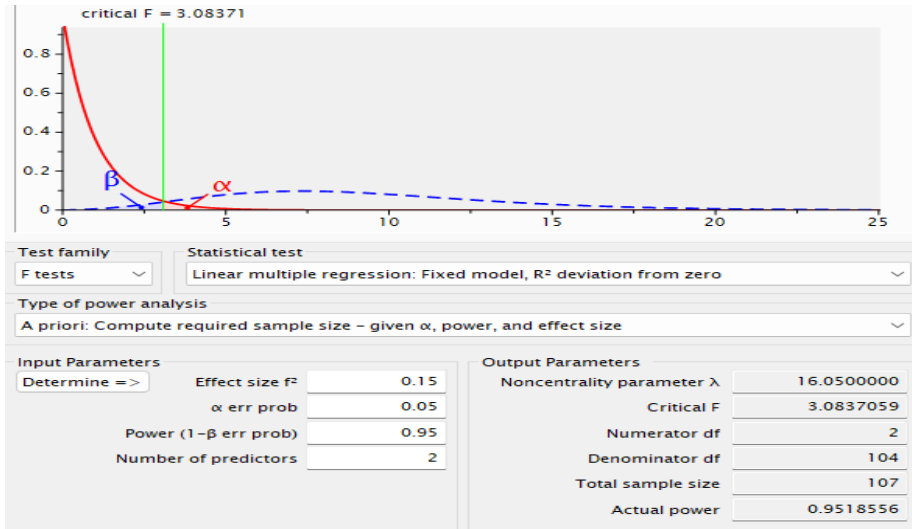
critical F = 3.08371

0.8
0.6
0.4
0.2
0

β
α

0
5
10
15
20
25

Test family
F tests

Statistical test
Linear multiple regression: Fixed model, R² deviation from zero

Type of power analysis
A priori: Compute required sample size – given α, power, and effect size

Input Parameters

| | | |
|---|---|---|
| Determine => | Effect size f² | 0.15 |
| | α err prob | 0.05 |
| | Power (1–β err prob) | 0.95 |
| | Number of predictors | 2 |

Output Parameters

| | |
|---|---|
| Noncentrality parameter λ | 16.0500000 |
| Critical F | 3.0837059 |
| Numerator df | 2 |
| Denominator df | 104 |
| Total sample size | 107 |
| Actual power | 0.9518556 |